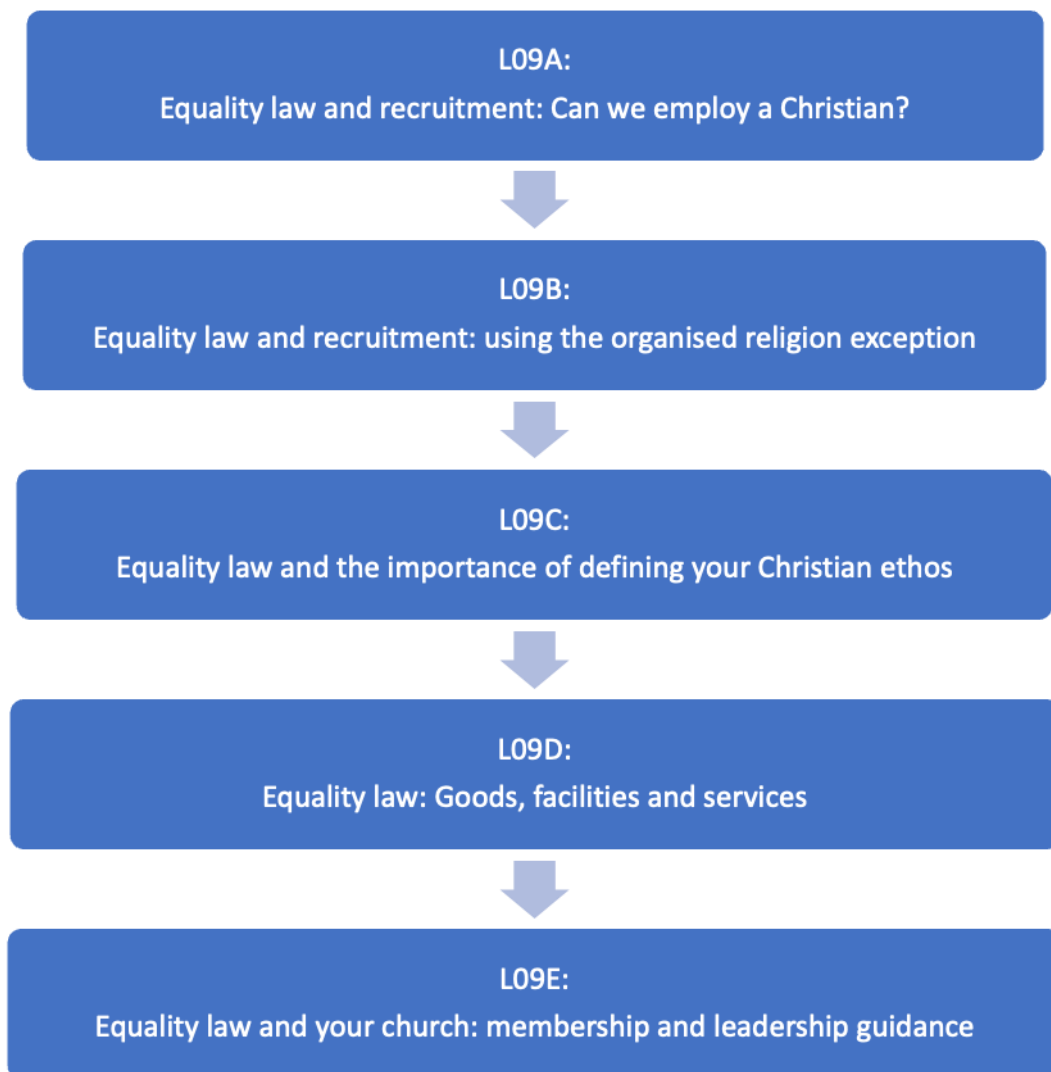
L09A:
Equality law and recruitment: Can we employ a Christian?

L09B:
Equality law and recruitment: using the organised religion exception

L09C:
Equality law and the importance of defining your Christian ethos

L09D:
Equality law: Goods, facilities and services

L09E:
Equality law and your church: membership and leadership guidance